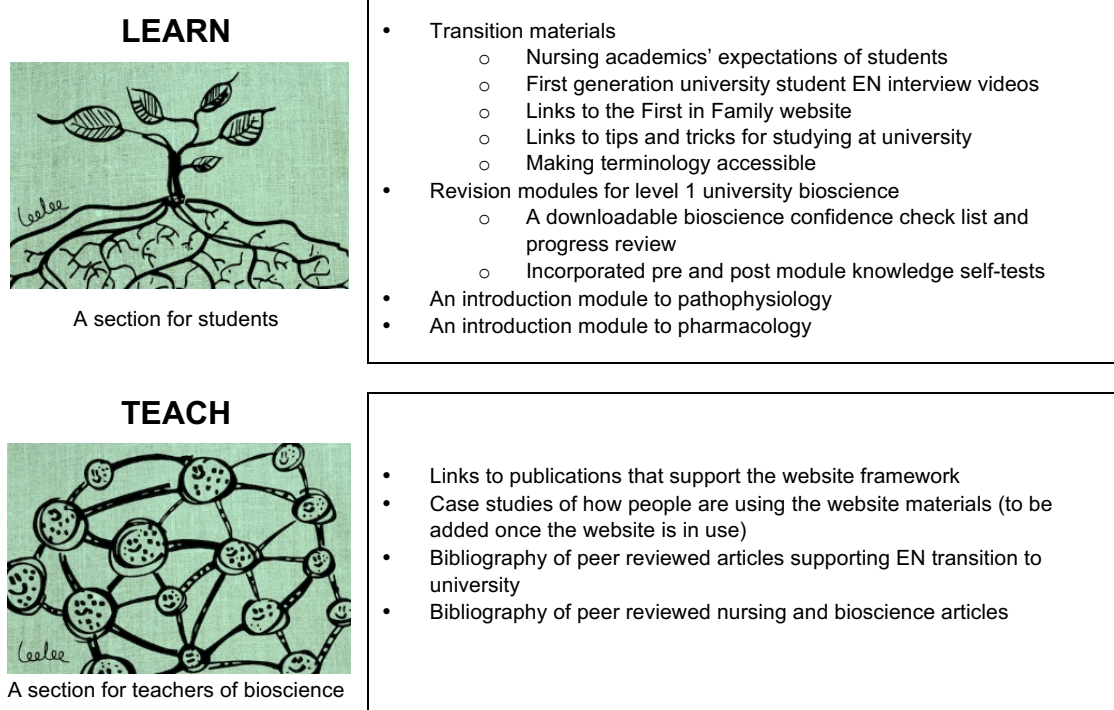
LEARN

Leelee

A section for students

- Transition materials
  - Nursing academics' expectations of students
  - First generation university student EN interview videos
  - Links to the First in Family website
  - Links to tips and tricks for studying at university
  - Making terminology accessible
- Revision modules for level 1 university bioscience
  - A downloadable bioscience confidence check list and progress review
  - Incorporated pre and post module knowledge self-tests
- An introduction module to pathophysiology
- An introduction module to pharmacology

TEACH

Leelee

A section for teachers of bioscience

- Links to publications that support the website framework
- Case studies of how people are using the website materials (to be added once the website is in use)
- Bibliography of peer reviewed articles supporting EN transition to university
- Bibliography of peer reviewed nursing and bioscience articles